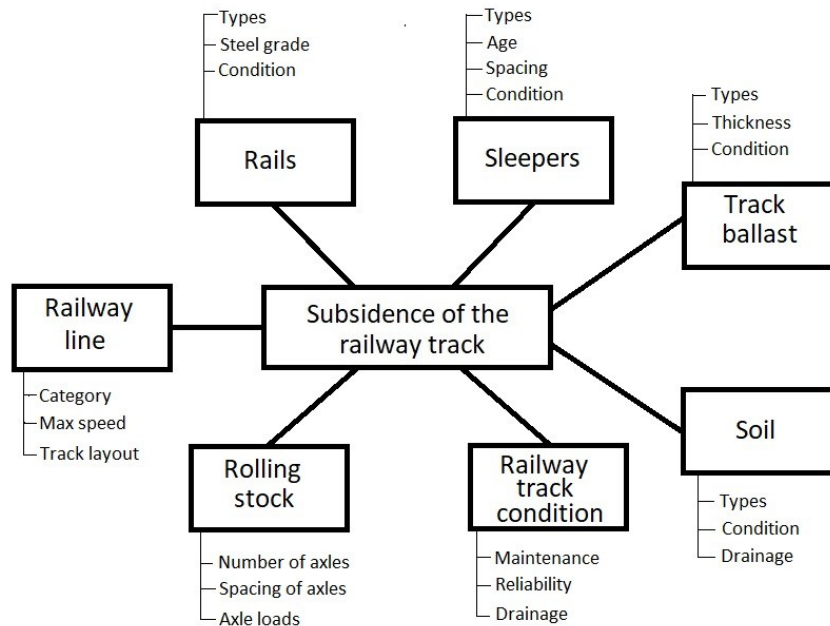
Types
Steel grade
Condition

Rails

Types
Age
Spacing
Condition

Sleepers

Types
Thickness
Condition

Track ballast

Railway line

Category
Max speed
Track layout

Subsidence of the railway track

Rolling stock

Number of axles
Spacing of axles
Axle loads

Railway track condition

Maintenance
Reliability
Drainage

Soil

Types
Condition
Drainage